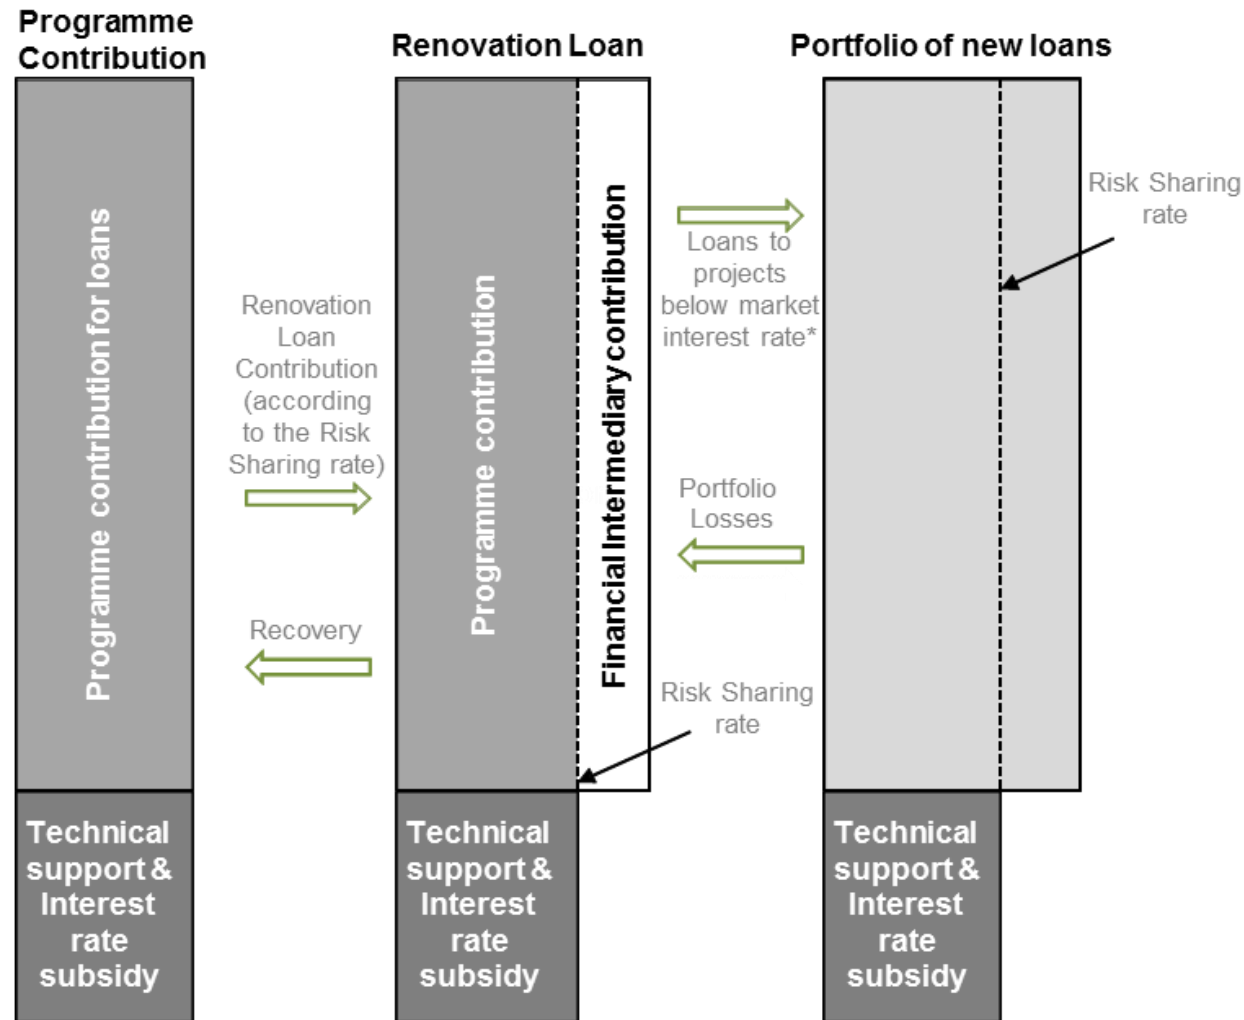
Programme Contribution

Renovation Loan

Portfolio of new loans

Programme contribution for loans

Renovation Loan Contribution (according to the Risk Sharing rate)

Recovery

Programme contribution

Financial Intermediary contribution

Loans to projects below market interest rate*

Portfolio Losses

Risk Sharing rate

Risk Sharing rate

Technical support & Interest rate subsidy

Technical support & Interest rate subsidy

Technical support & Interest rate subsidy